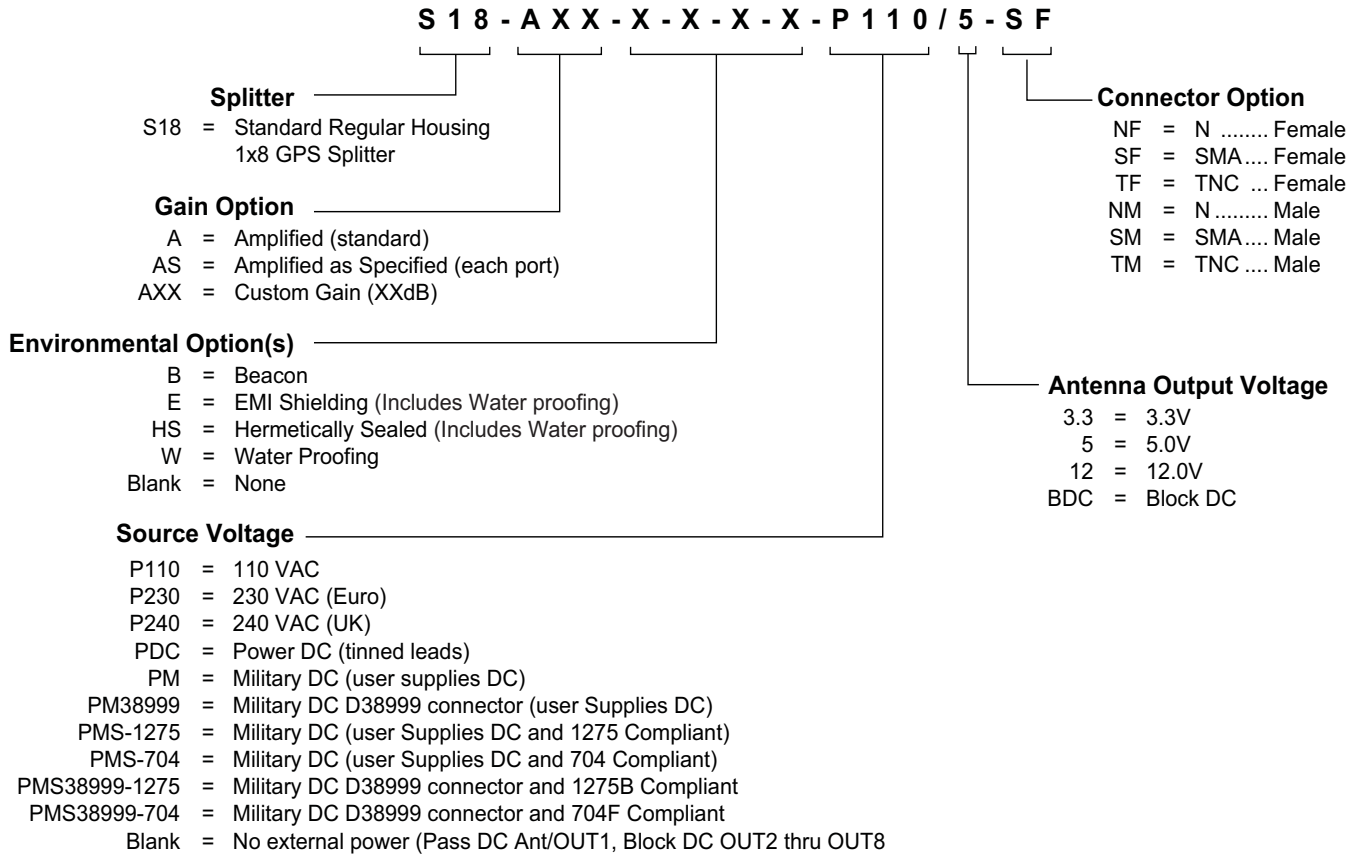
S 1 8 - A X X - X - X - X - X - P 1 1 0 / 5 - S F

**Splitter**
S18 = Standard Regular Housing 1x8 GPS Splitter

**Gain Option**
A = Amplified (standard)
AS = Amplified as Specified (each port)
AXX = Custom Gain (XXdB)

**Environmental Option(s)**
B = Beacon
E = EMI Shielding (Includes Water proofing)
HS = Hermetically Sealed (Includes Water proofing)
W = Water Proofing
Blank = None

**Source Voltage**
P110 = 110 VAC
P230 = 230 VAC (Euro)
P240 = 240 VAC (UK)
PDC = Power DC (tinned leads)
PM = Military DC (user supplies DC)
PM38999 = Military DC D38999 connector (user Supplies DC)
PMS-1275 = Military DC (user Supplies DC and 1275 Compliant)
PMS-704 = Military DC (user Supplies DC and 704 Compliant)
PMS38999-1275 = Military DC D38999 connector and 1275B Compliant
PMS38999-704 = Military DC D38999 connector and 704F Compliant
Blank = No external power (Pass DC Ant/OUT1, Block DC OUT2 thru OUT8

**Connector Option**
NF = N ........ Female
SF = SMA.... Female
TF = TNC ... Female
NM = N ......... Male
SM = SMA.... Male
TM = TNC .... Male

**Antenna Output Voltage**
3.3 = 3.3V
5 = 5.0V
12 = 12.0V
BDC = Block DC